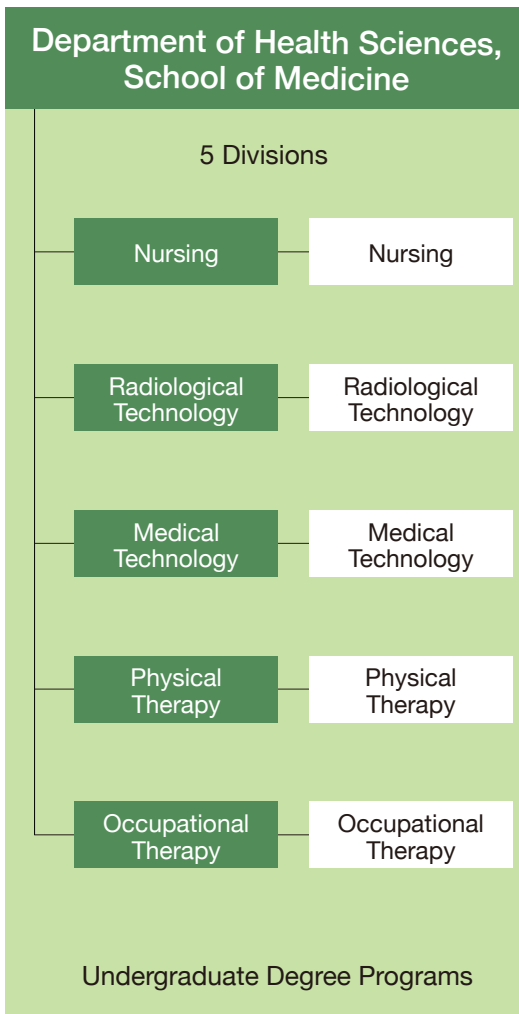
Department of Health Sciences, School of Medicine

5 Divisions

Nursing

Nursing

Radiological Technology

Radiological Technology

Medical Technology

Medical Technology

Physical Therapy

Physical Therapy

Occupational Therapy

Occupational Therapy

Undergraduate Degree Programs